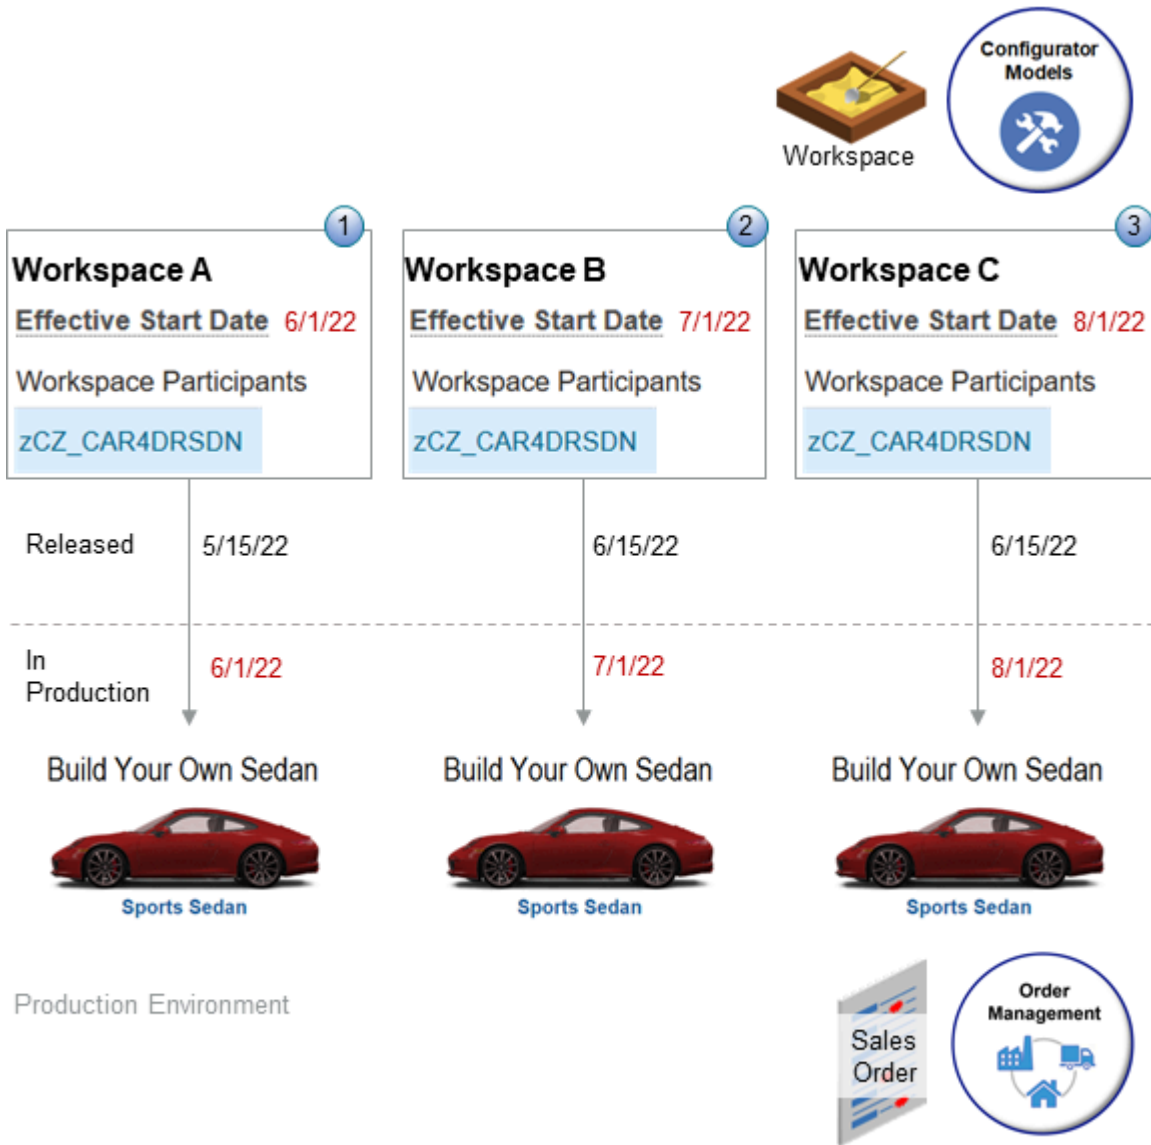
Workspace

Configurator Models

1
Workspace A
Effective Start Date 6/1/22
Workspace Participants
zCZ_CAR4DRSDN

2
Workspace B
Effective Start Date 7/1/22
Workspace Participants
zCZ_CAR4DRSDN

3
Workspace C
Effective Start Date 8/1/22
Workspace Participants
zCZ_CAR4DRSDN

Released 5/15/22 6/15/22 6/15/22

In Production 6/1/22 7/1/22 8/1/22

Build Your Own Sedan
Sports Sedan

Build Your Own Sedan
Sports Sedan

Build Your Own Sedan
Sports Sedan

Production Environment

Sales Order

Order Management